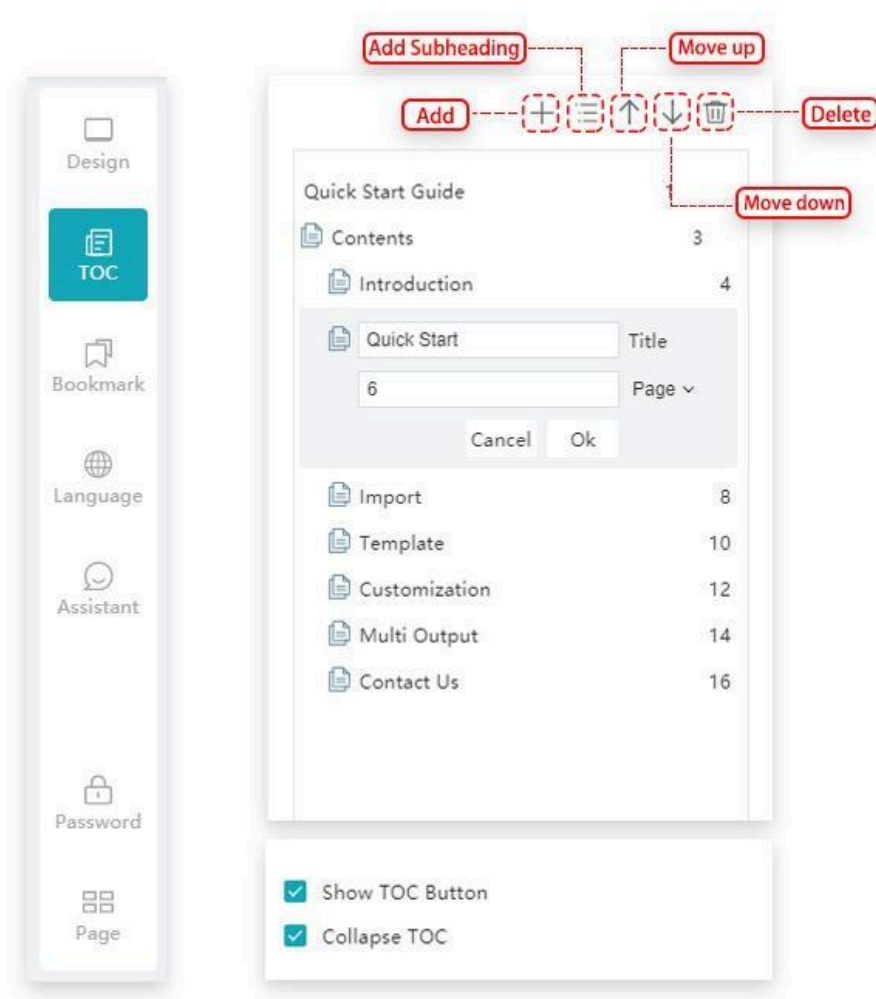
Design
TOC
Bookmark
Language
Assistant
Password
Page

Add Subheading
Move up
Add
Delete
Move down

| | |
|---|---|
| Quick Start Guide | 1 |
| Contents | 3 |
| Introduction | 4 |

Quick Start Title
6 Page
Cancel Ok

| | |
|---|---|
| Import | 8 |
| Template | 10 |
| Customization | 12 |
| Multi Output | 14 |
| Contact Us | 16 |

Show TOC Button
Collapse TOC